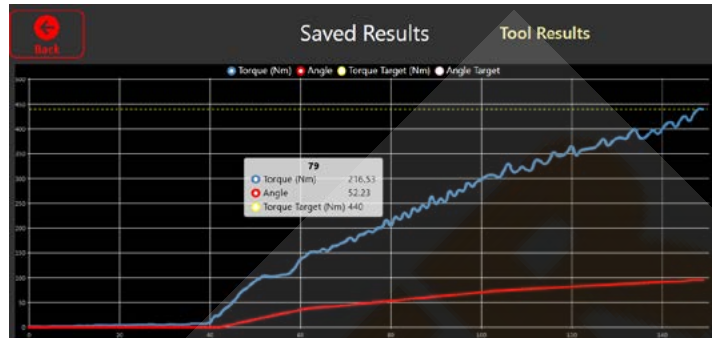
Back

Saved Results

Tool Results

Torque (Nm) Angle Torque Target (Nm) Angle Target

500
450
400
350
300
250
200
150
100
50
0

0 20 40 60 80 100 120 140

79
Torque (Nm) 216.53
Angle 52.23
Torque Target (Nm) 440